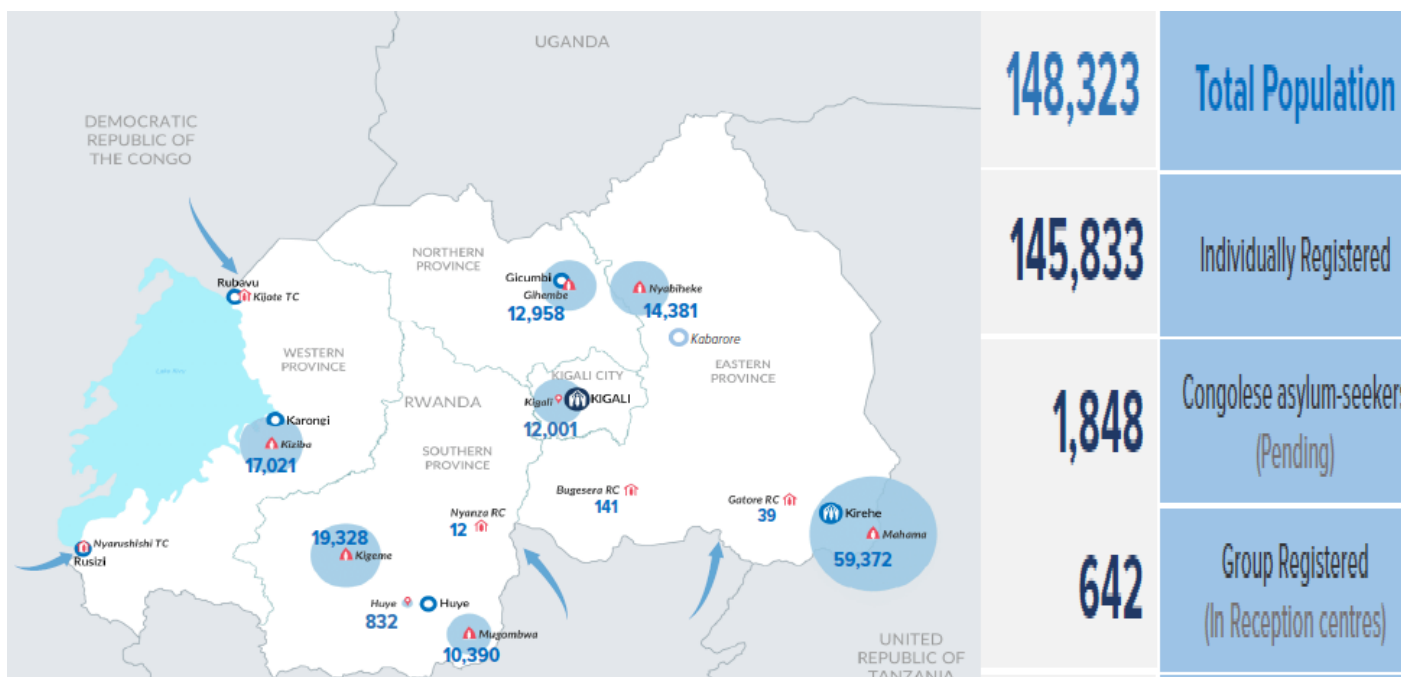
UGANDA

DEMOCRATIC REPUBLIC OF THE CONGO

Rubavu
Kijote TC

NORTHERN PROVINCE

Gicumbi
Gihembe
12,958

Nyabiheke
14,381

Kabarore

WESTERN PROVINCE

Lake Kivu

EASTERN PROVINCE

KIGALI CITY
Kigali
KIGALI
12,001

RWANDA

Karongi
Kiziba
17,021

SOUTHERN PROVINCE

Bugesera RC
141

Gatore RC
39

Nyanza RC
12

Kirehe
Mahama
59,372

Nyarushishi TC
Rusizi

19,328
Kigeme

Huye
Huye
832

Mugombwa
10,390

UNITED REPUBLIC OF TANZANIA

| 148,323 | Total Population |
|---|---|
| 145,833 | Individually Registered |
| 1,848 | Congolese asylum-seekers (Pending) |
| 642 | Group Registered (In Reception centres) |